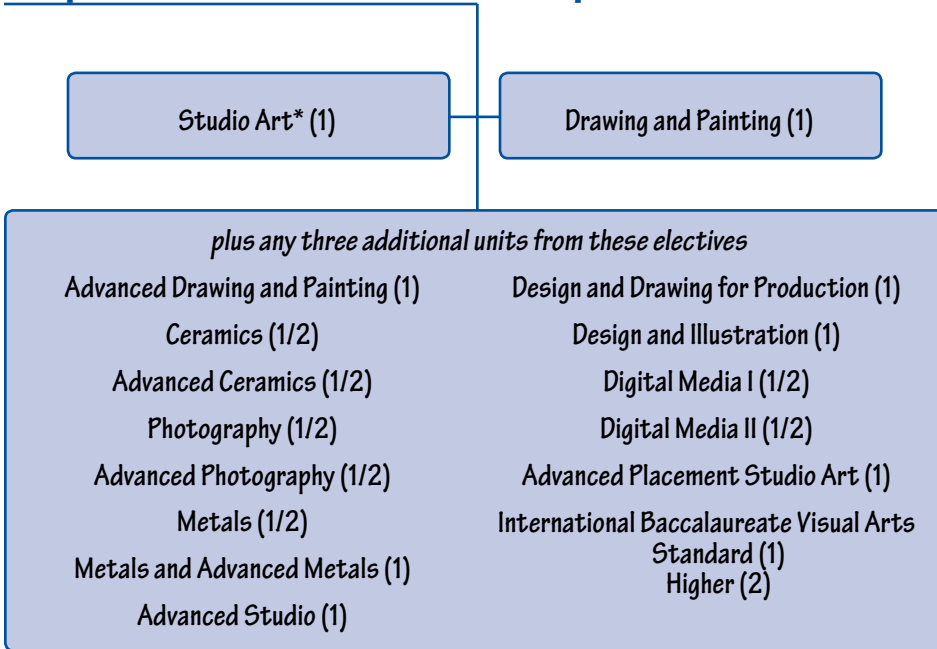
Studio Art* (1)

Drawing and Painting (1)

*plus any three additional units from these electives*

Advanced Drawing and Painting (1)

Ceramics (1/2)

Advanced Ceramics (1/2)

Photography (1/2)

Advanced Photography (1/2)

Metals (1/2)

Metals and Advanced Metals (1)

Advanced Studio (1)

Design and Drawing for Production (1)

Design and Illustration (1)

Digital Media I (1/2)

Digital Media II (1/2)

Advanced Placement Studio Art (1)

International Baccalaureate Visual Arts
Standard (1)
Higher (2)